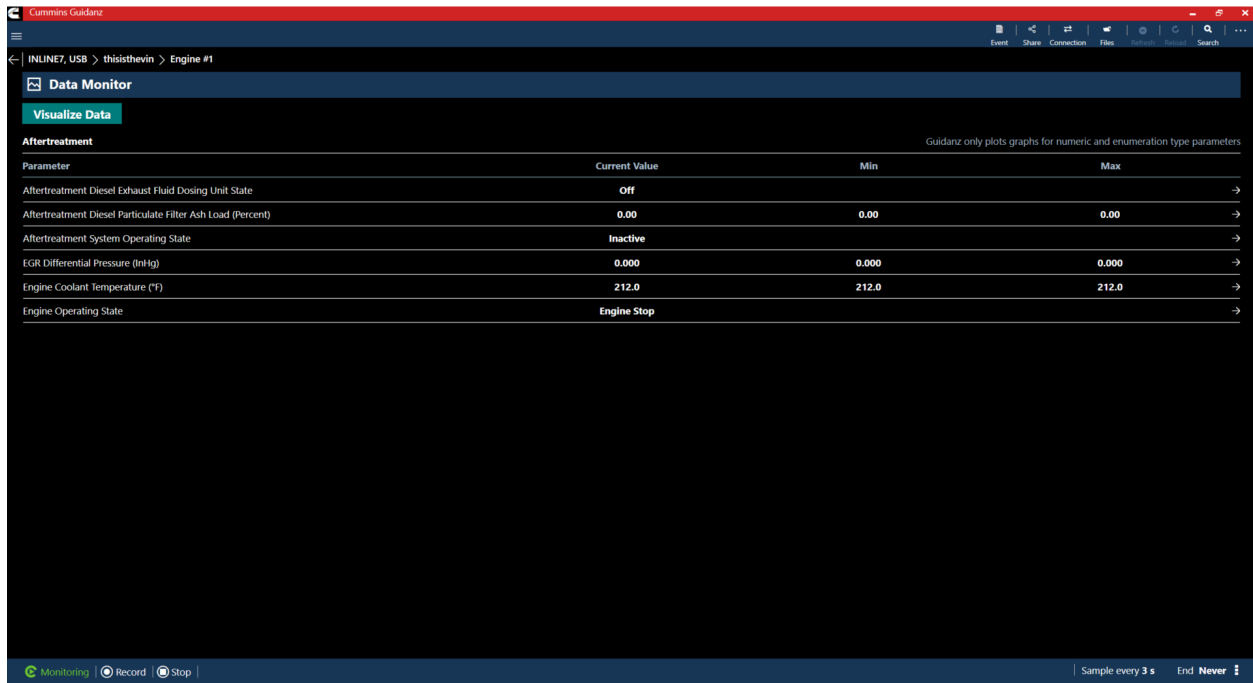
Cummins Guidanz

Event | Share | Connection | Files | Refresh | Reload | Search

INLINE7, USB > thisisthevin > Engine #1

Data Monitor

Visualize Data

Aftertreatment

Guidanz only plots graphs for numeric and enumeration type parameters

| Parameter | Current Value | Min | Max |
|---|---|---|---|
| Aftertreatment Diesel Exhaust Fluid Dosing Unit State | Off | | |
| Aftertreatment Diesel Particulate Filter Ash Load (Percent) | 0.00 | 0.00 | 0.00 |
| Aftertreatment System Operating State | Inactive | | |
| EGR Differential Pressure (InHg) | 0.000 | 0.000 | 0.000 |
| Engine Coolant Temperature (°F) | 212.0 | 212.0 | 212.0 |
| Engine Operating State | Engine Stop | | |

Monitoring | Record | Stop

Sample every 3 s | End Never